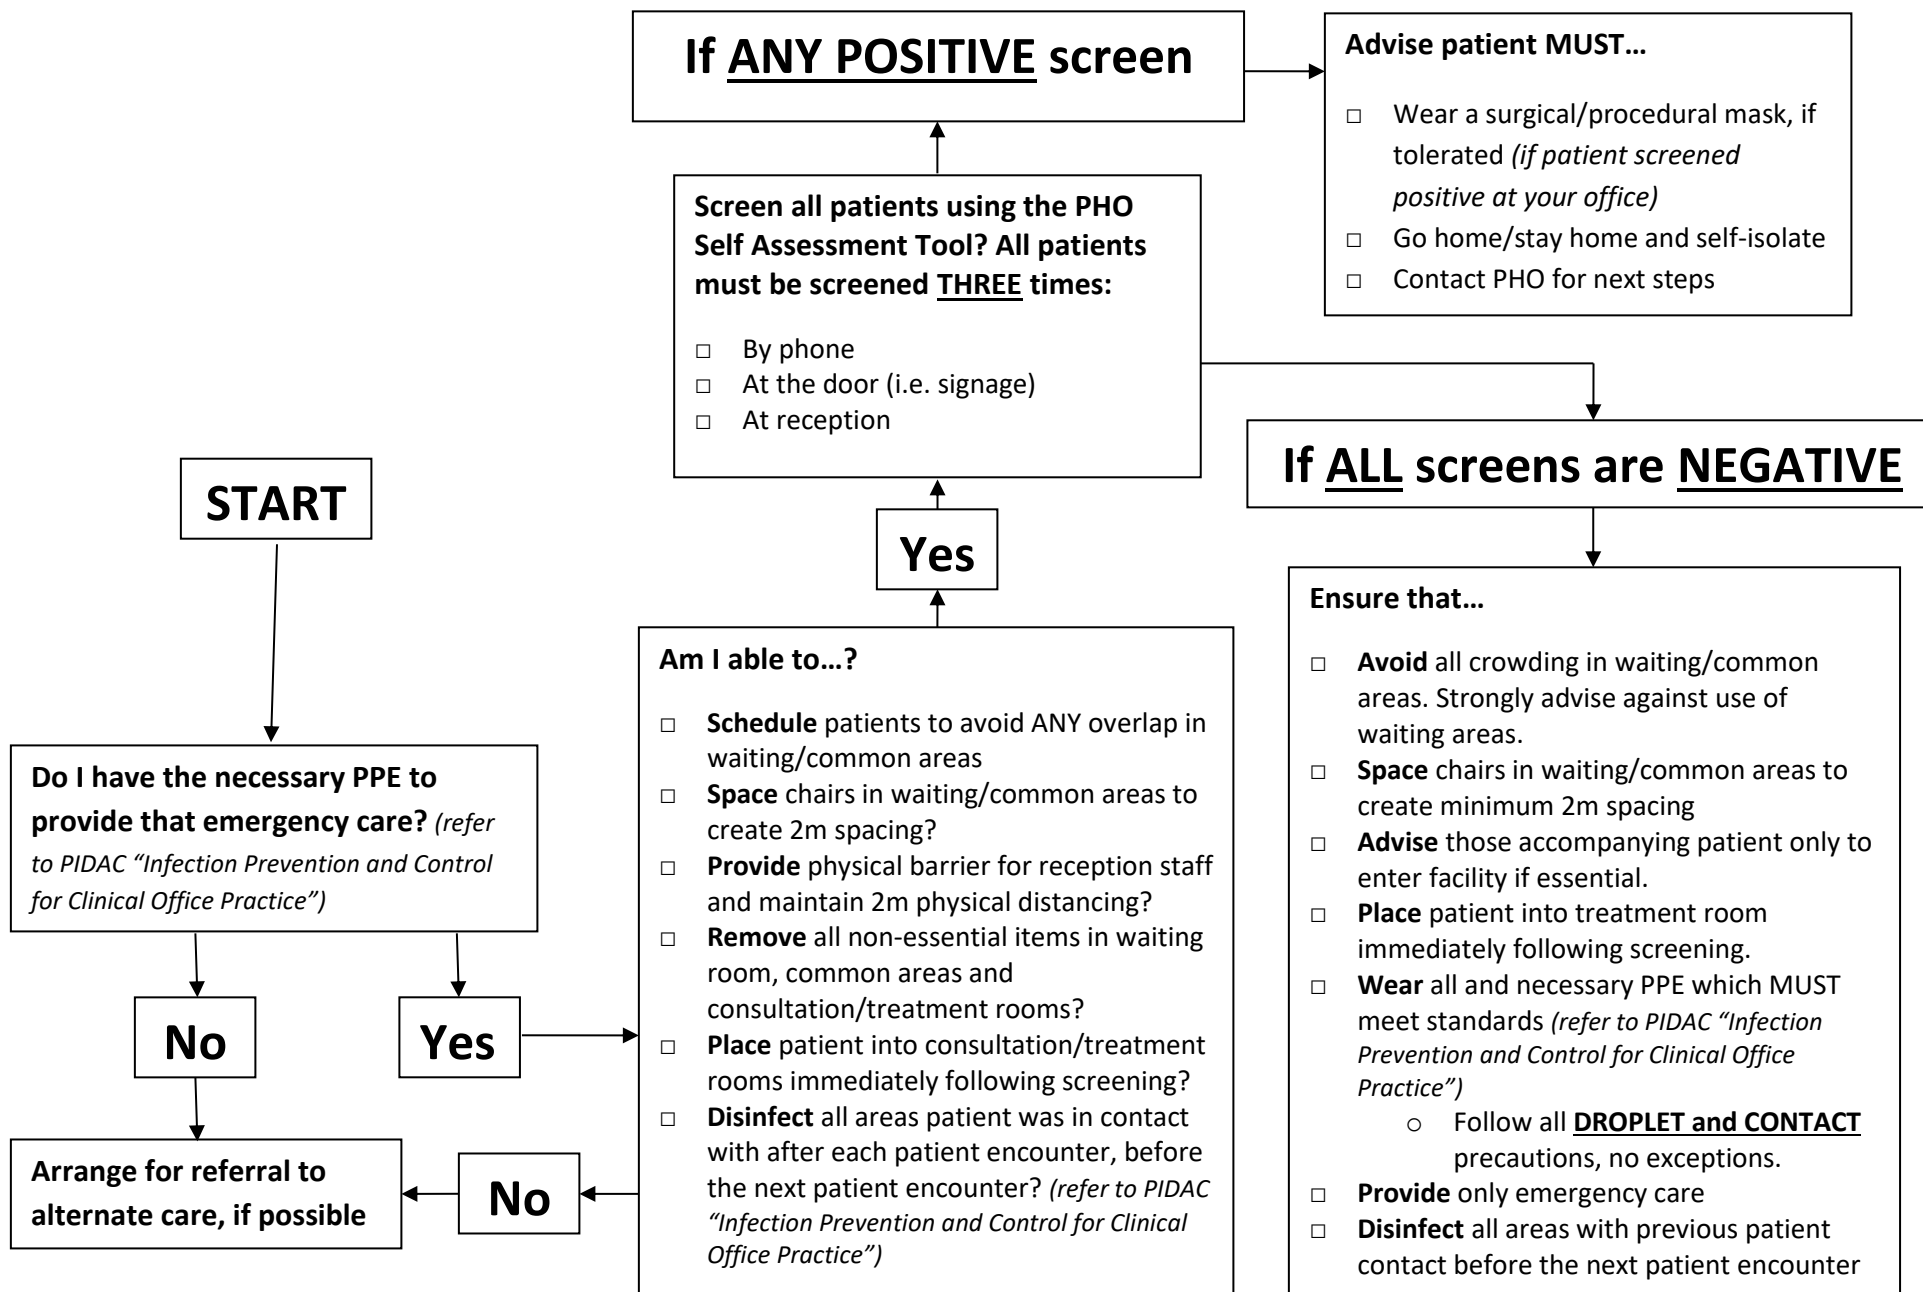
START

Do I have the necessary PPE to provide that emergency care? (refer to PIDAC "Infection Prevention and Control for Clinical Office Practice")

No

Yes

Arrange for referral to alternate care, if possible

No

Am I able to…?

□ Schedule patients to avoid ANY overlap in waiting/common areas
□ Space chairs in waiting/common areas to create 2m spacing?
□ Provide physical barrier for reception staff and maintain 2m physical distancing?
□ Remove all non-essential items in waiting room, common areas and consultation/treatment rooms?
□ Place patient into consultation/treatment rooms immediately following screening?
□ Disinfect all areas patient was in contact with after each patient encounter, before the next patient encounter? (refer to PIDAC "Infection Prevention and Control for Clinical Office Practice")

Yes

Screen all patients using the PHO Self Assessment Tool? All patients must be screened THREE times:

□ By phone
□ At the door (i.e. signage)
□ At reception

If ANY POSITIVE screen

Advise patient MUST…

□ Wear a surgical/procedural mask, if tolerated (if patient screened positive at your office)
□ Go home/stay home and self-isolate
□ Contact PHO for next steps

If ALL screens are NEGATIVE

Ensure that…

□ Avoid all crowding in waiting/common areas. Strongly advise against use of waiting areas.
□ Space chairs in waiting/common areas to create minimum 2m spacing
□ Advise those accompanying patient only to enter facility if essential.
□ Place patient into treatment room immediately following screening.
□ Wear all and necessary PPE which MUST meet standards (refer to PIDAC "Infection Prevention and Control for Clinical Office Practice")
○ Follow all DROPLET and CONTACT precautions, no exceptions.
□ Provide only emergency care
□ Disinfect all areas with previous patient contact before the next patient encounter